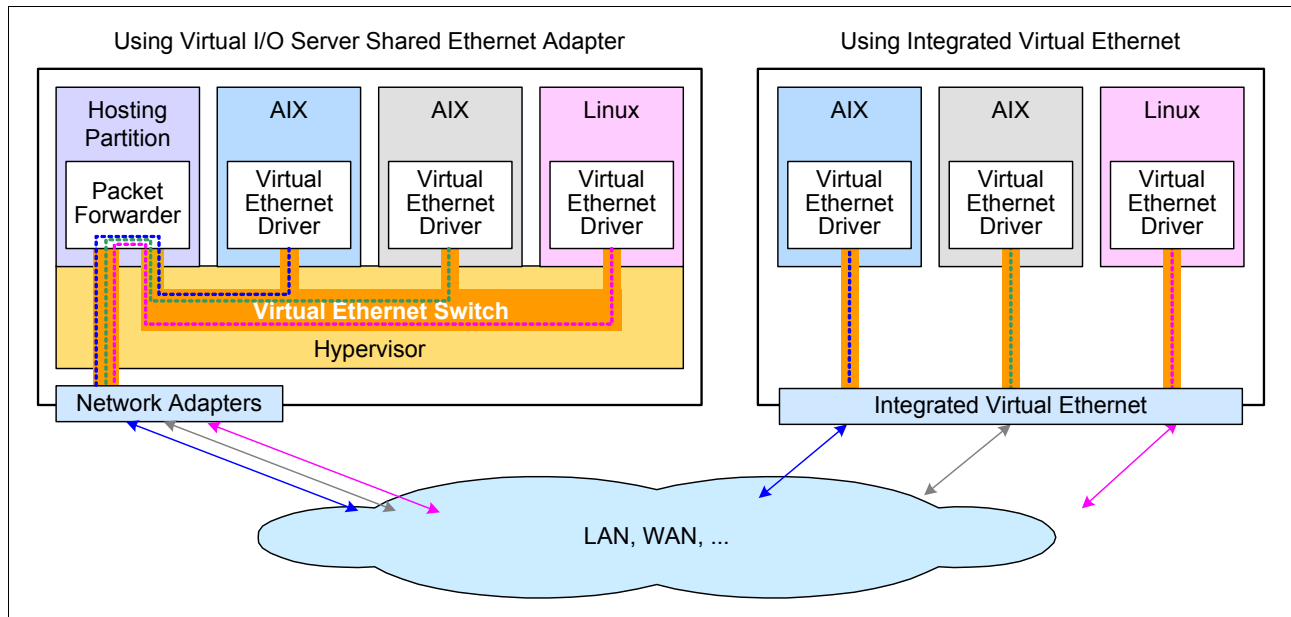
Using Virtual I/O Server Shared Ethernet Adapter

Hosting Partition

Packet Forwarder

AIX

Virtual Ethernet Driver

AIX

Virtual Ethernet Driver

Linux

Virtual Ethernet Driver

Virtual Ethernet Switch

Hypervisor

Network Adapters

Using Integrated Virtual Ethernet

AIX

Virtual Ethernet Driver

AIX

Virtual Ethernet Driver

Linux

Virtual Ethernet Driver

Integrated Virtual Ethernet

LAN, WAN, ...